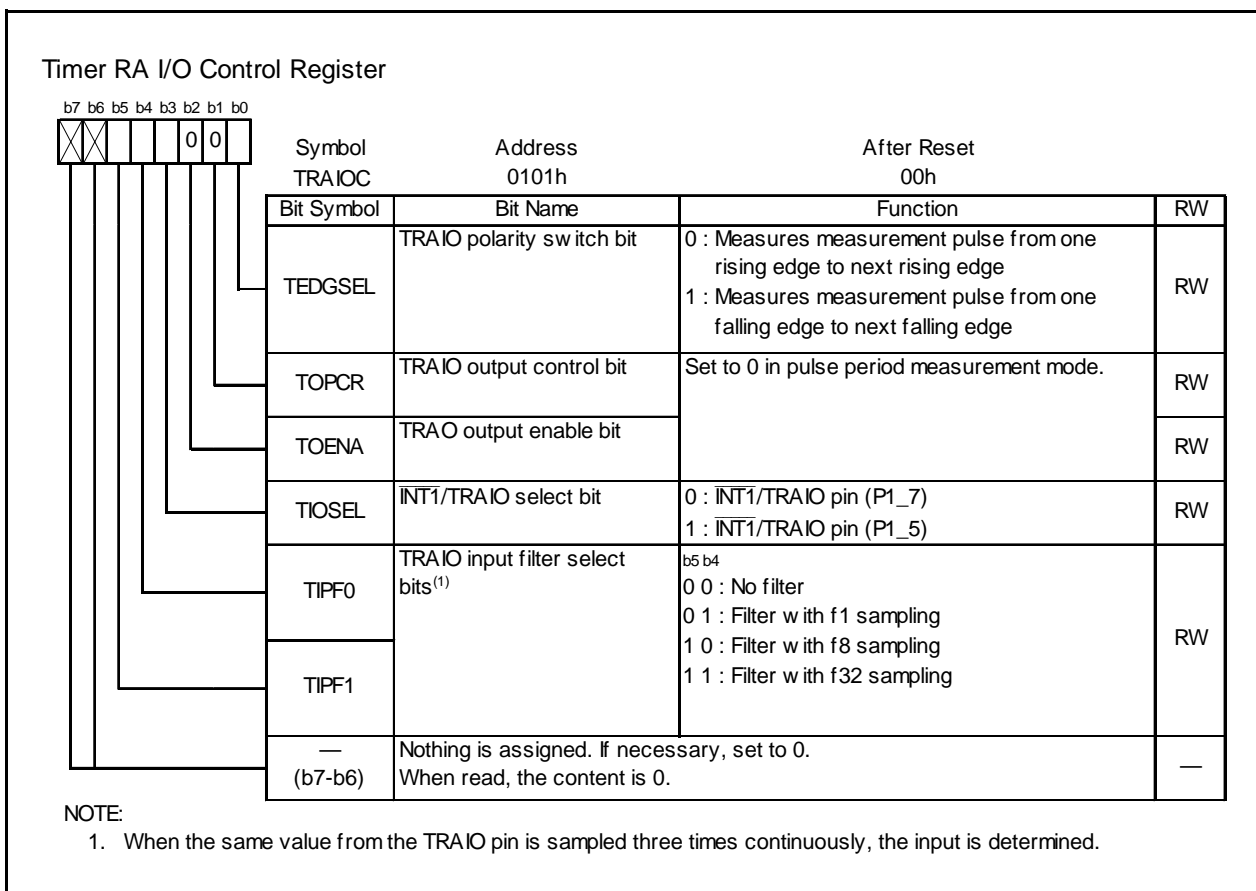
Timer RA I/O Control Register

b7 b6 b5 b4 b3 b2 b1 b0

0 0

| Symbol | Address | After Reset |
|---|---|---|
| TRAIOC | 0101h | 00h |

| Bit Symbol | Bit Name | Function | RW |
|---|---|---|---|
| TEDGSEL | TRAIO polarity switch bit | 0 : Measures measurement pulse from one rising edge to next rising edge<br>1 : Measures measurement pulse from one falling edge to next falling edge | RW |
| TOPCR | TRAIO output control bit | Set to 0 in pulse period measurement mode. | RW |
| TOENA | TRAO output enable bit | | RW |
| TIOSEL | $\overline{INT1}$/TRAIO select bit | 0 : $\overline{INT1}$/TRAIO pin (P1_7)<br>1 : $\overline{INT1}$/TRAIO pin (P1_5) | RW |
| TIPF0 | TRAIO input filter select bits$^{(1)}$ | b5 b4<br>0 0 : No filter<br>0 1 : Filter with f1 sampling<br>1 0 : Filter with f8 sampling<br>1 1 : Filter with f32 sampling | RW |
| TIPF1 | | | |
| — (b7-b6) | Nothing is assigned. If necessary, set to 0. When read, the content is 0. | | — |

NOTE:
1. When the same value from the TRAIO pin is sampled three times continuously, the input is determined.